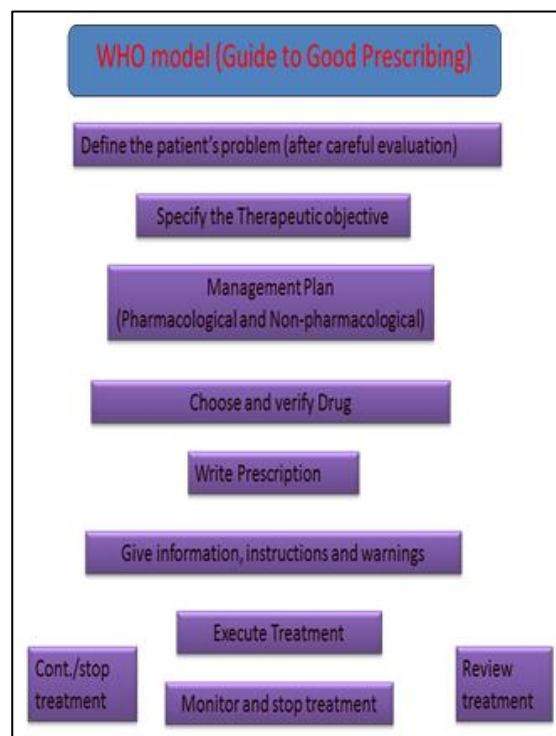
WHO model (Guide to Good Prescribing)

Define the patient's problem (after careful evaluation)

Specify the Therapeutic objective

Management Plan
(Pharmacological and Non-pharmacological)

Choose and verify Drug

Write Prescription

Give information, instructions and warnings

Execute Treatment

Cont./stop treatment

Monitor and stop treatment

Review treatment